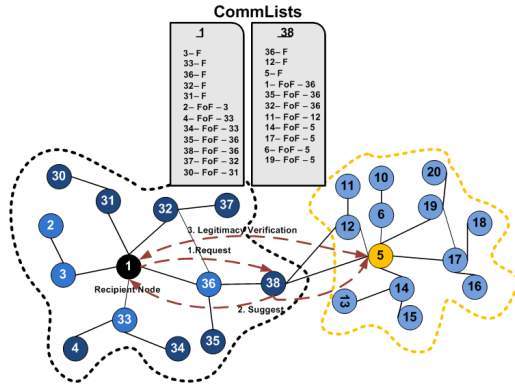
CommLists

1

3– F
33– F
36– F
32– F
31– F
2– FoF – 3
4– FoF – 33
34– FoF – 33
35– FoF – 36
38– FoF – 36
37– FoF – 32
30– FoF – 31

38

36– F
12– F
5– F
1– FoF – 36
35– FoF – 36
32– FoF – 36
11– FoF – 12
14– FoF – 5
17– FoF – 5
6– FoF – 5
19– FoF – 5

30
31
32
37
2
3
1
Recipient Node
36
38
33
4
34
35
3. Legitimacy Verification
1.Request
2. Suggest
11
10
20
19
6
12
5
18
17
16
14
13
15